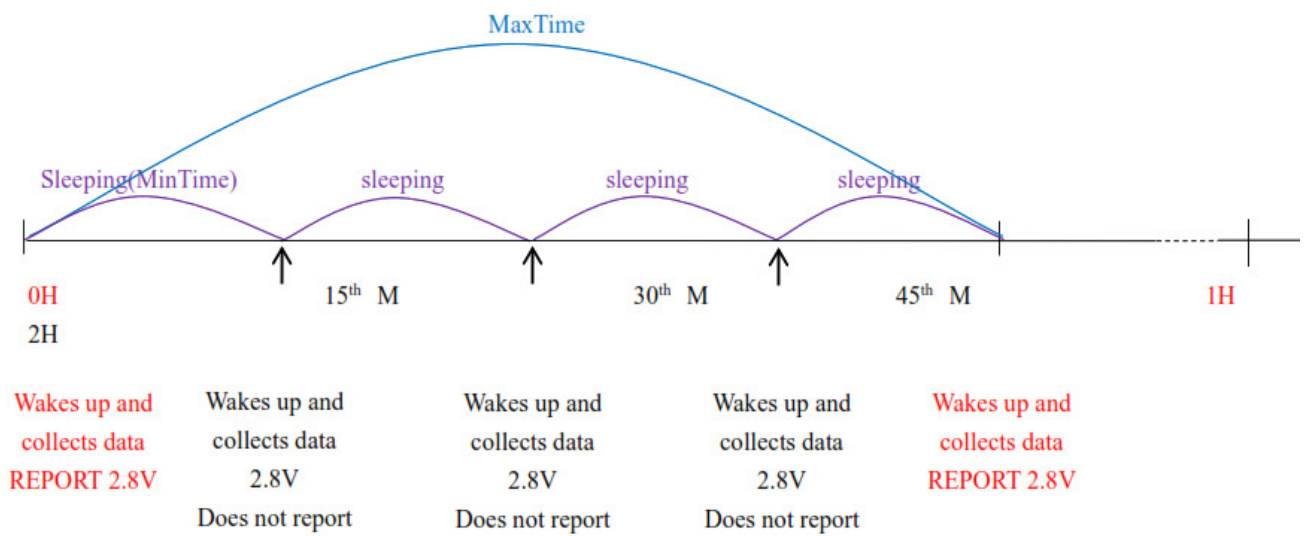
MaxTime

Sleeping(MinTime)

sleeping

sleeping

sleeping

0H
2H

$15^{th}$ M

$30^{th}$ M

$45^{th}$ M

1H

Wakes up and collects data REPORT 2.8V

Wakes up and collects data 2.8V Does not report

Wakes up and collects data 2.8V Does not report

Wakes up and collects data 2.8V Does not report

Wakes up and collects data REPORT 2.8V